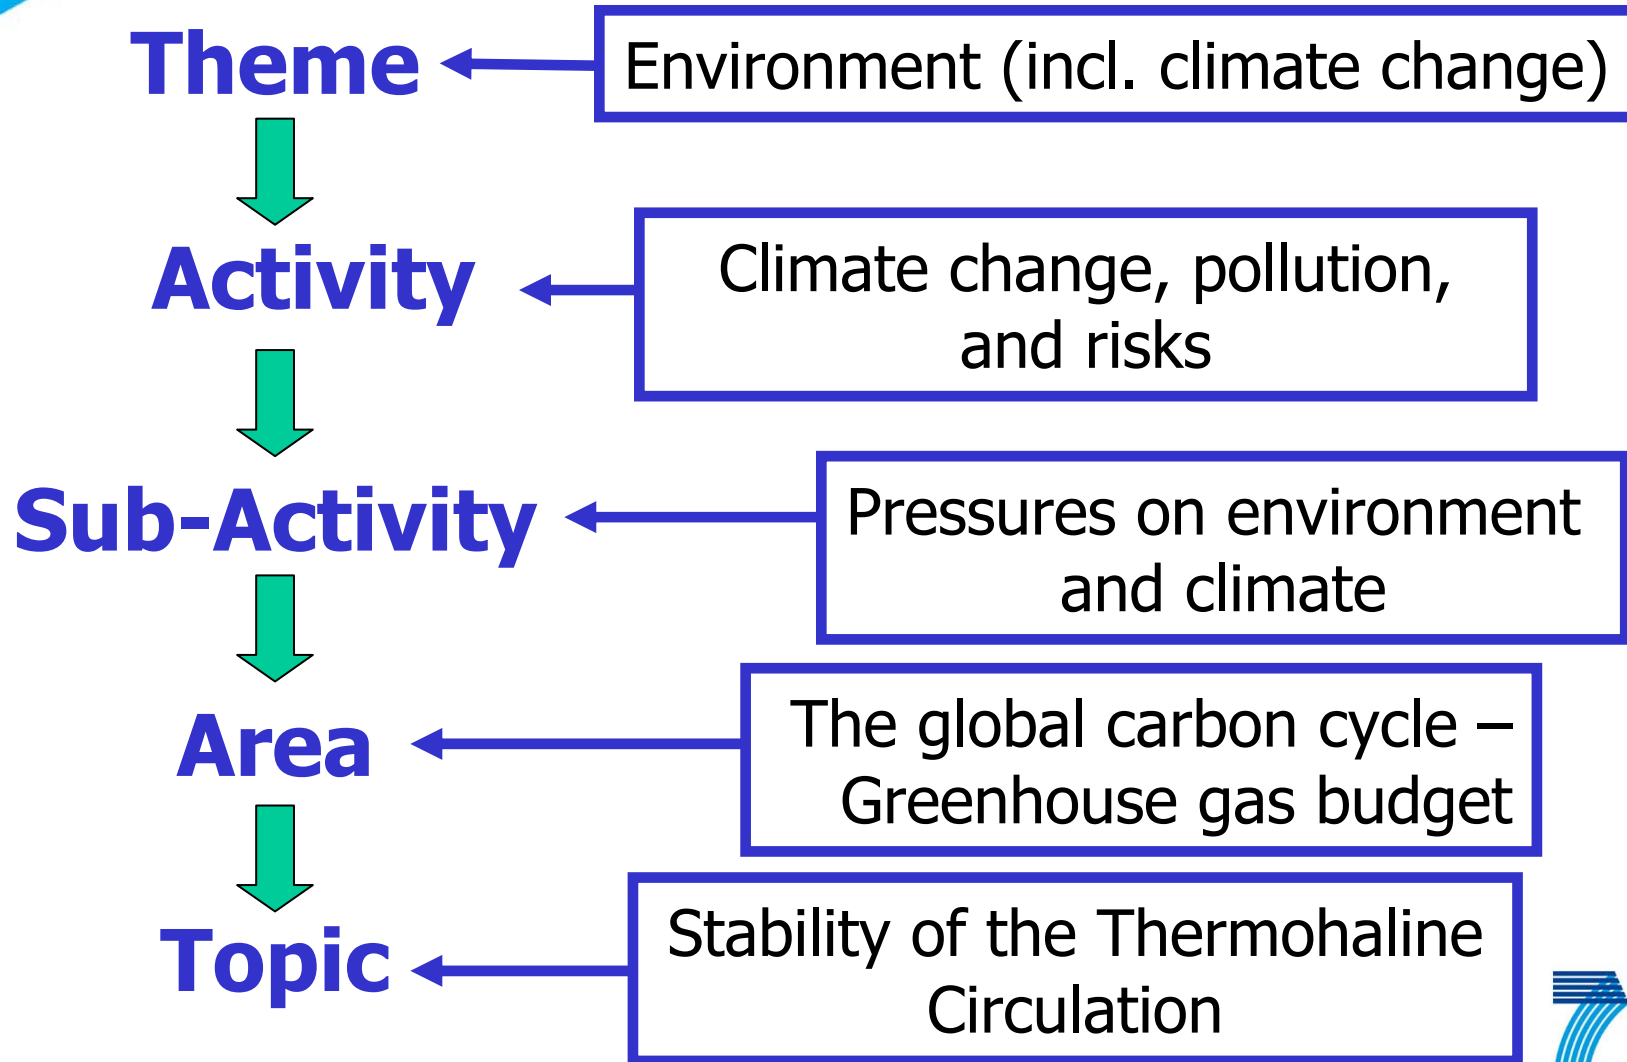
Theme

Environment (incl. climate change)

Activity

Climate change, pollution, and risks

Sub-Activity

Pressures on environment and climate

Area

The global carbon cycle – Greenhouse gas budget

Topic

Stability of the Thermohaline Circulation